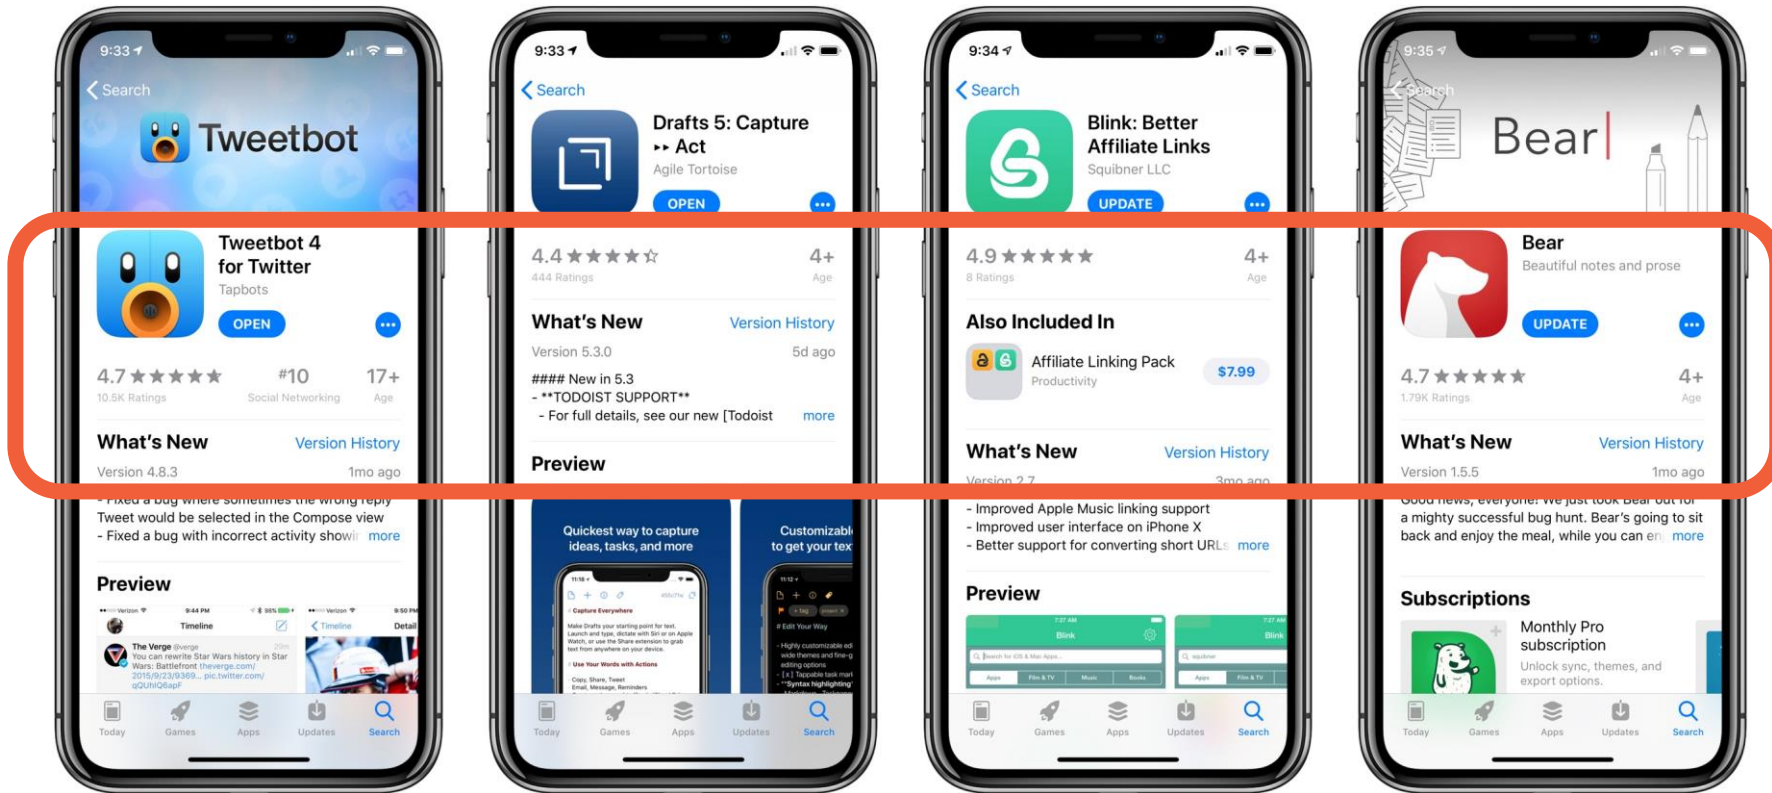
9:33
Search
Tweetbot
Tweetbot 4 for Twitter
Tapbots
OPEN
4.7 ★★★★★
10.5K Ratings
#10
Social Networking
17+
Age
What's New
Version History
Version 4.8.3
1mo ago
- Fixed a bug where sometimes the wrong reply Tweet would be selected in the Compose view
- Fixed a bug with incorrect activity showi more
Preview
Timeline
The Verge @verge
You can rewrite Star Wars history in Star Wars: Battlefront theverge.com/ 2015/9/23/9369... pic.twitter.com/ qQUhIQ6apF
Timeline
Detail
Today
Games
Apps
Updates
Search

9:33
Search
Drafts 5: Capture ▸▸ Act
Agile Tortoise
OPEN
4.4 ★★★★☆
444 Ratings
4+
Age
What's New
Version History
Version 5.3.0
5d ago
#### New in 5.3
- **TODOIST SUPPORT**
- For full details, see our new [Todoist more
Preview
Quickest way to capture ideas, tasks, and more
Customizabl to get your tex
Capture Everywhere
Use Your Words with Actions
Today
Games
Apps
Updates
Search

9:34
Search
Blink: Better Affiliate Links
Squibner LLC
UPDATE
4.9 ★★★★★
8 Ratings
4+
Age
Also Included In
Affiliate Linking Pack
Productivity
$7.99
What's New
Version History
Version 2.7
3mo ago
- Improved Apple Music linking support
- Improved user interface on iPhone X
- Better support for converting short URLs more
Preview
Blink
Blink
Today
Games
Apps
Updates
Search

9:35
Search
Bear
Bear
Beautiful notes and prose
UPDATE
4.7 ★★★★★
1.79K Ratings
4+
Age
What's New
Version History
Version 1.5.5
1mo ago
Good news, everyone! We just took Bear out for a mighty successful bug hunt. Bear's going to sit back and enjoy the meal, while you can en more
Subscriptions
Monthly Pro subscription
Unlock sync, themes, and export options.
Today
Games
Apps
Updates
Search